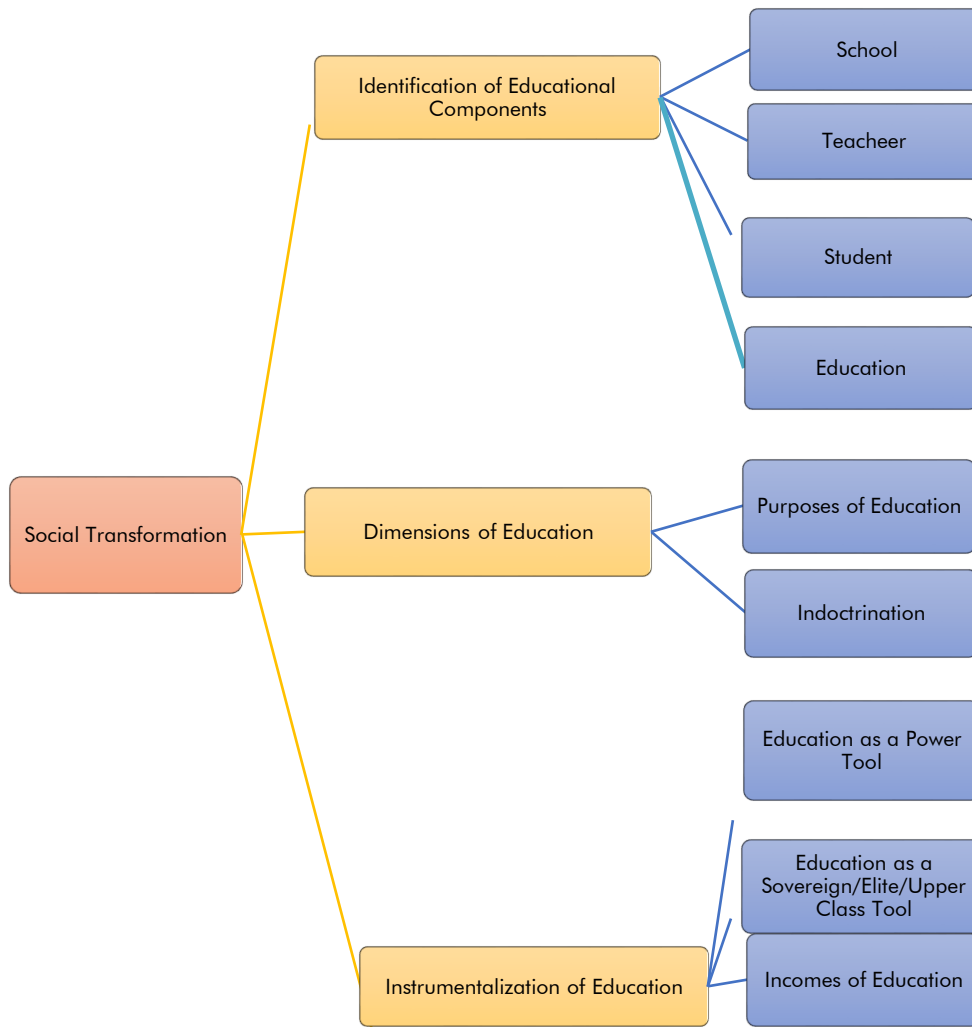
Social Transformation

Identification of Educational Components

School

Teacheer

Student

Education

Dimensions of Education

Purposes of Education

Indoctrination

Instrumentalization of Education

Education as a Power Tool

Education as a Sovereign/Elite/Upper Class Tool

Incomes of Education